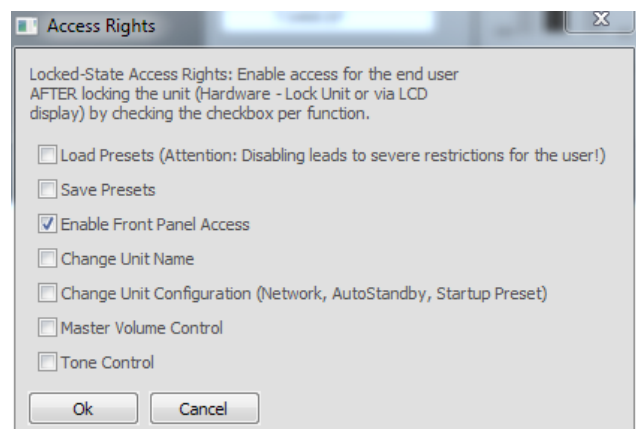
Access Rights

Locked-State Access Rights: Enable access for the end user AFTER locking the unit (Hardware - Lock Unit or via LCD display) by checking the checkbox per function.

Load Presets (Attention: Disabling leads to severe restrictions for the user!)

Save Presets

Enable Front Panel Access

Change Unit Name

Change Unit Configuration (Network, AutoStandby, Startup Preset)

Master Volume Control

Tone Control

Ok Cancel